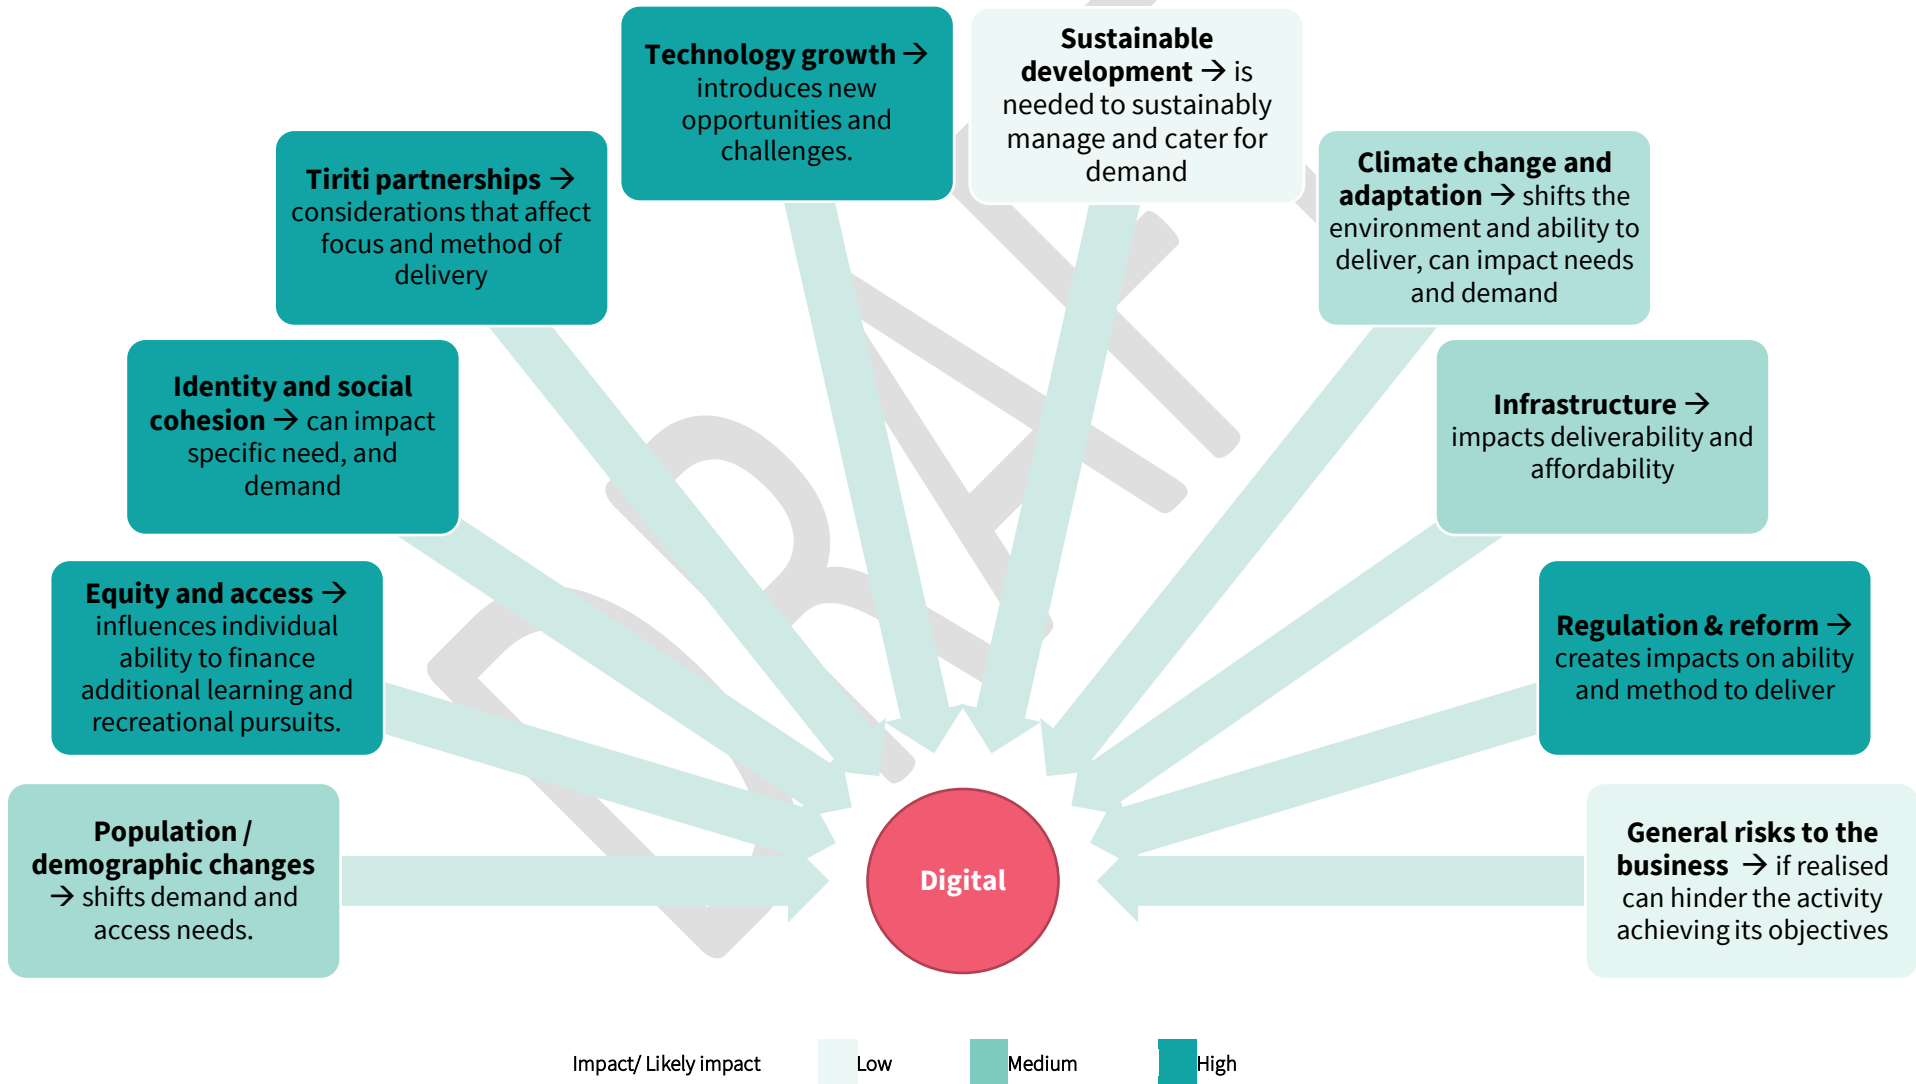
**Technology growth** → introduces new opportunities and challenges.

**Sustainable development** → is needed to sustainably manage and cater for demand

**Tiriti partnerships** → considerations that affect focus and method of delivery

**Climate change and adaptation** → shifts the environment and ability to deliver, can impact needs and demand

**Identity and social cohesion** → can impact specific need, and demand

**Infrastructure** → impacts deliverability and affordability

**Equity and access** → influences individual ability to finance additional learning and recreational pursuits.

**Regulation & reform** → creates impacts on ability and method to deliver

**Population / demographic changes** → shifts demand and access needs.

Digital

**General risks to the business** → if realised can hinder the activity achieving its objectives

DRAFT

Impact/ Likely impact Low Medium High